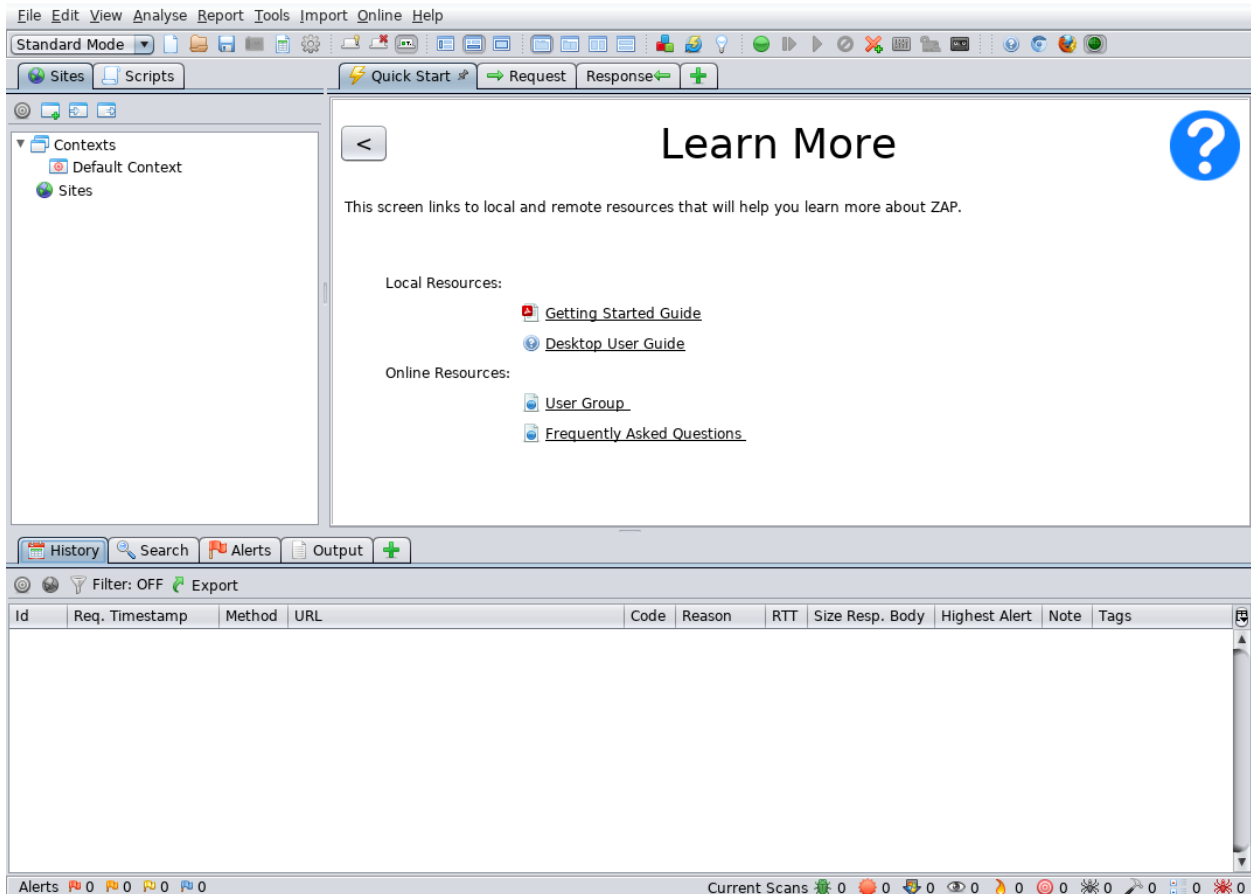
File Edit View Analyse Report Tools Import Online Help

Standard Mode

Sites Scripts

Quick Start Request Response

Contexts
Default Context
Sites

<

Learn More

This screen links to local and remote resources that will help you learn more about ZAP.

Local Resources:

Getting Started Guide

Desktop User Guide

Online Resources:

User Group

Frequently Asked Questions

History Search Alerts Output

Filter: OFF Export

| Id | Req. Timestamp | Method | URL | Code | Reason | RTT | Size Resp. Body | Highest Alert | Note | Tags |
|---|---|---|---|---|---|---|---|---|---|---|

Alerts 0 0 0 0

Current Scans 0 0 0 0 0 0 0 0 0 0